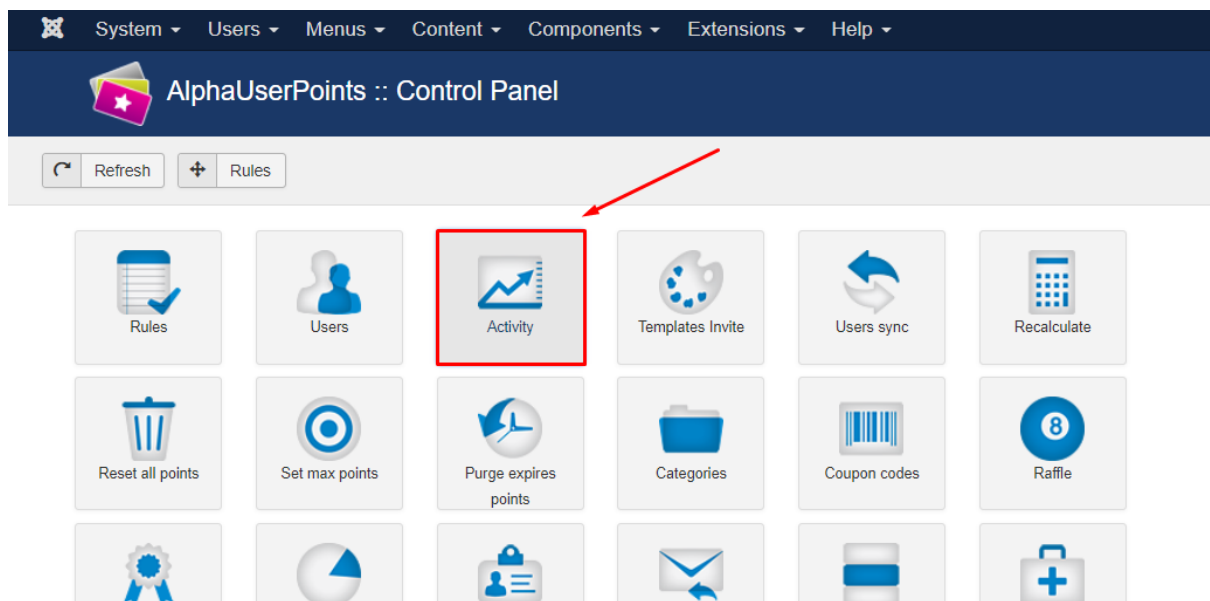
System ▾ Users ▾ Menus ▾ Content ▾ Components ▾ Extensions ▾ Help ▾

AlphaUserPoints :: Control Panel

Refresh Rules

Rules
Users
Activity
Templates Invite
Users sync
Recalculate

Reset all points
Set max points
Purge expires points
Categories
Coupon codes
Raffle

8